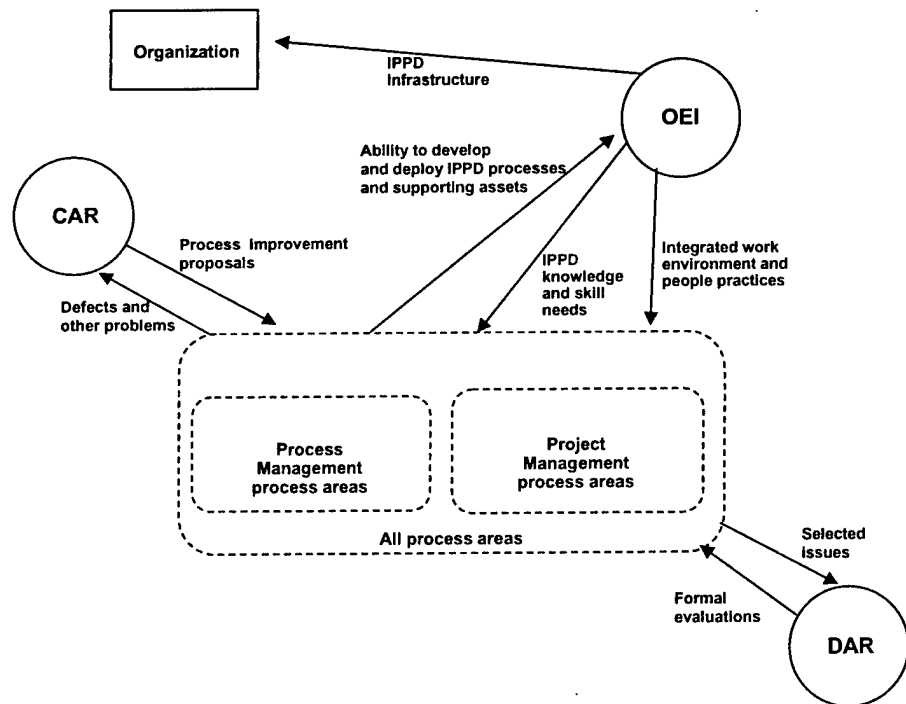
Organization

IPPD Infrastructure

OEI

Ability to develop and deploy IPPD processes and supporting assets

CAR

Process Improvement proposals

Defects and other problems

IPPD knowledge and skill needs

Integrated work environment and people practices

Process Management process areas

Project Management process areas

All process areas

Selected issues

Formal evaluations

DAR